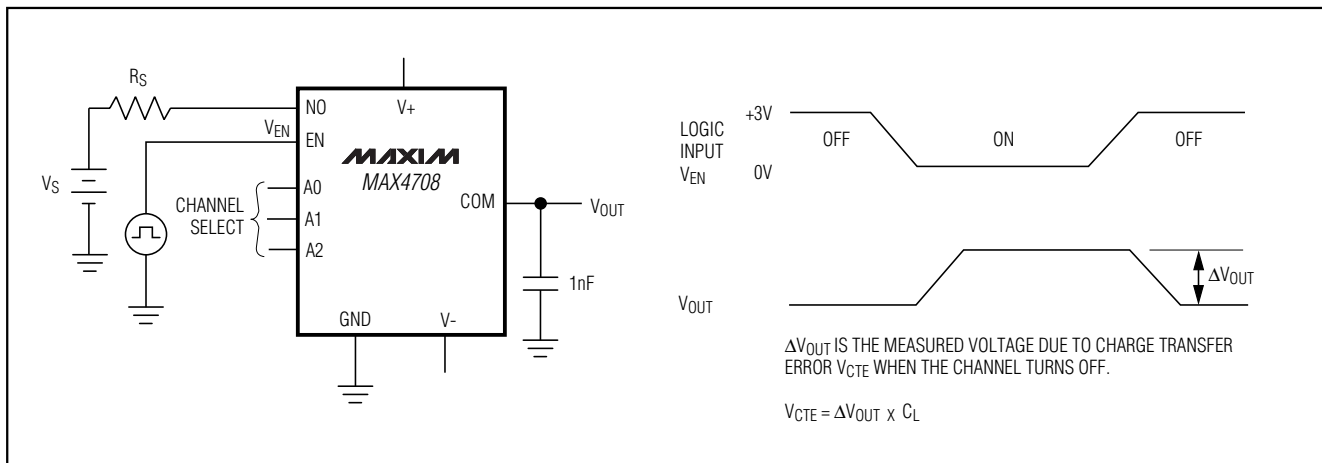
$R_S$

NO V+

$V_{EN}$ EN

MAXIM
MAX4708

$V_S$

CHANNEL SELECT

A0
A1
A2

COM $V_{OUT}$

1nF

GND V-

LOGIC INPUT $V_{EN}$

+3V
0V

OFF ON OFF

$V_{OUT}$

$\Delta V_{OUT}$

$\Delta V_{OUT}$ IS THE MEASURED VOLTAGE DUE TO CHARGE TRANSFER ERROR $V_{CTE}$ WHEN THE CHANNEL TURNS OFF.

$V_{CTE} = \Delta V_{OUT} \times C_L$